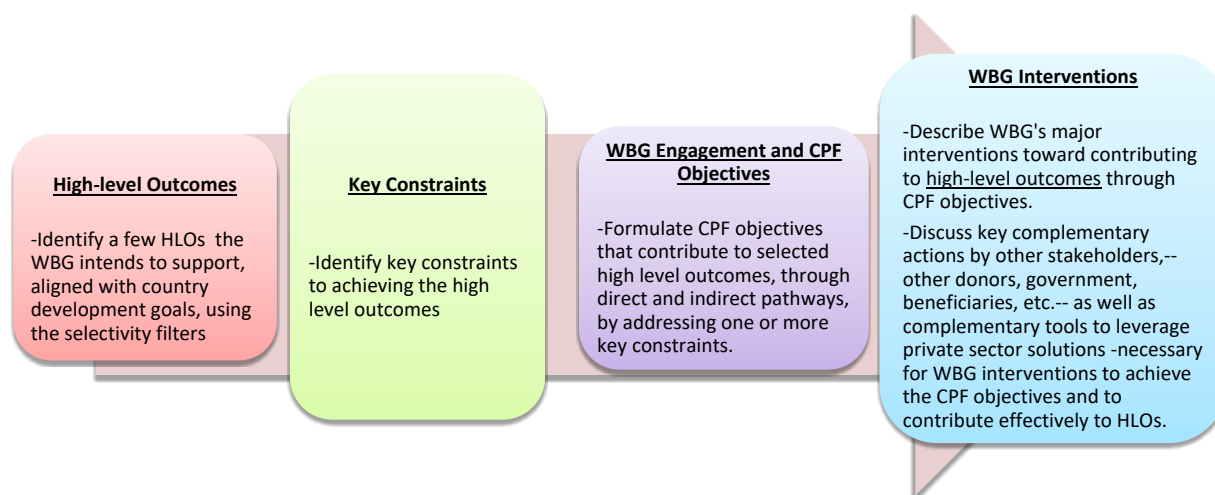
High-level Outcomes

-Identify a few HLOs the WBG intends to support, aligned with country development goals, using the selectivity filters

Key Constraints

-Identify key constraints to achieving the high level outcomes

WBG Engagement and CPF Objectives

-Formulate CPF objectives that contribute to selected high level outcomes, through direct and indirect pathways, by addressing one or more key constraints.

WBG Interventions

-Describe WBG's major interventions toward contributing to high-level outcomes through CPF objectives.

-Discuss key complementary actions by other stakeholders,-- other donors, government, beneficiaries, etc.-- as well as complementary tools to leverage private sector solutions -necessary for WBG interventions to achieve the CPF objectives and to contribute effectively to HLOs.